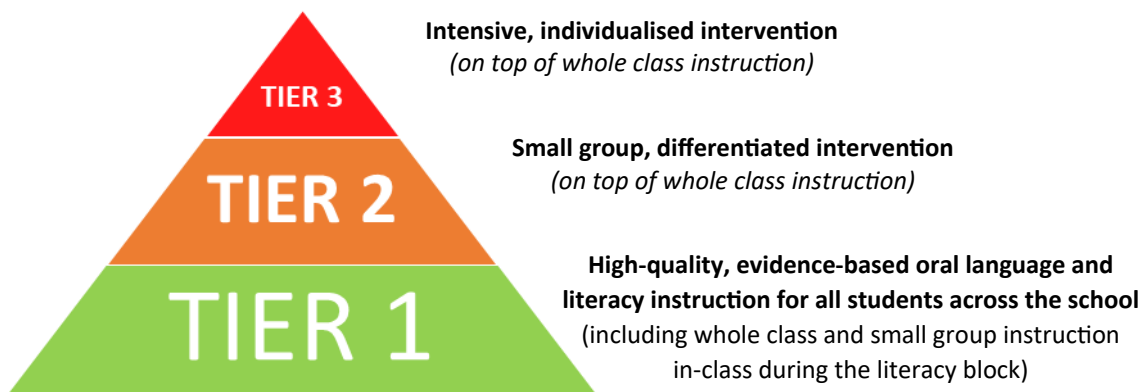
TIER 3

Intensive, individualised intervention
(on top of whole class instruction)

TIER 2

Small group, differentiated intervention
(on top of whole class instruction)

TIER 1

High-quality, evidence-based oral language and literacy instruction for all students across the school
(including whole class and small group instruction in-class during the literacy block)